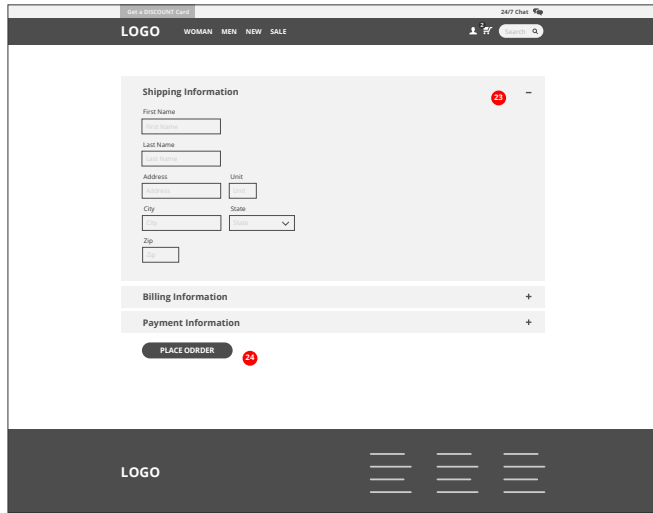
Get a DISCOUNT Card

24/7 Chat

LOGO WOMAN MEN NEW SALE

2

Search

Shipping Information

23

−

First Name

First Name

Last Name

Last Name

Address

Address

Unit

Unit

City

City

State

State

Zip

Zip

Billing Information

+

Payment Information

+

PLACE ODRDER

24

LOGO